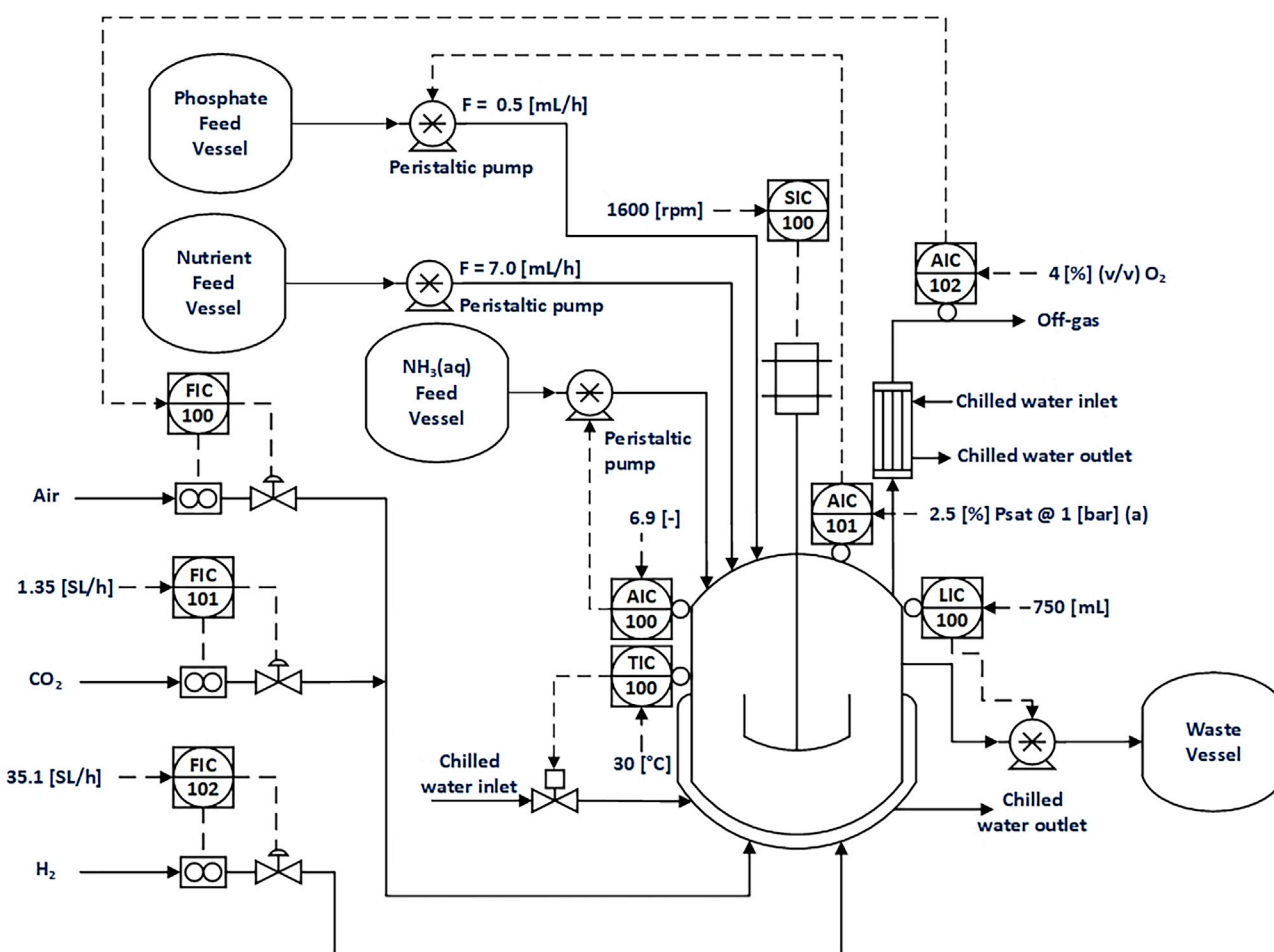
Phosphate Feed Vessel

F = 0.5 [mL/h]

Peristaltic pump

1600 [rpm]

SIC 100

Nutrient Feed Vessel

F = 7.0 [mL/h]

Peristaltic pump

AIC 102

4 [%] (v/v) $O_2$

Off-gas

$NH_3$(aq) Feed Vessel

FIC 100

Chilled water inlet

Peristaltic pump

Chilled water outlet

Air

AIC 101

2.5 [%] Psat @ 1 [bar] (a)

6.9 [-]

1.35 [SL/h]

FIC 101

AIC 100

LIC 100

~750 [mL]

$CO_2$

TIC 100

Waste Vessel

35.1 [SL/h]

FIC 102

Chilled water inlet

30 [°C]

Chilled water outlet

$H_2$